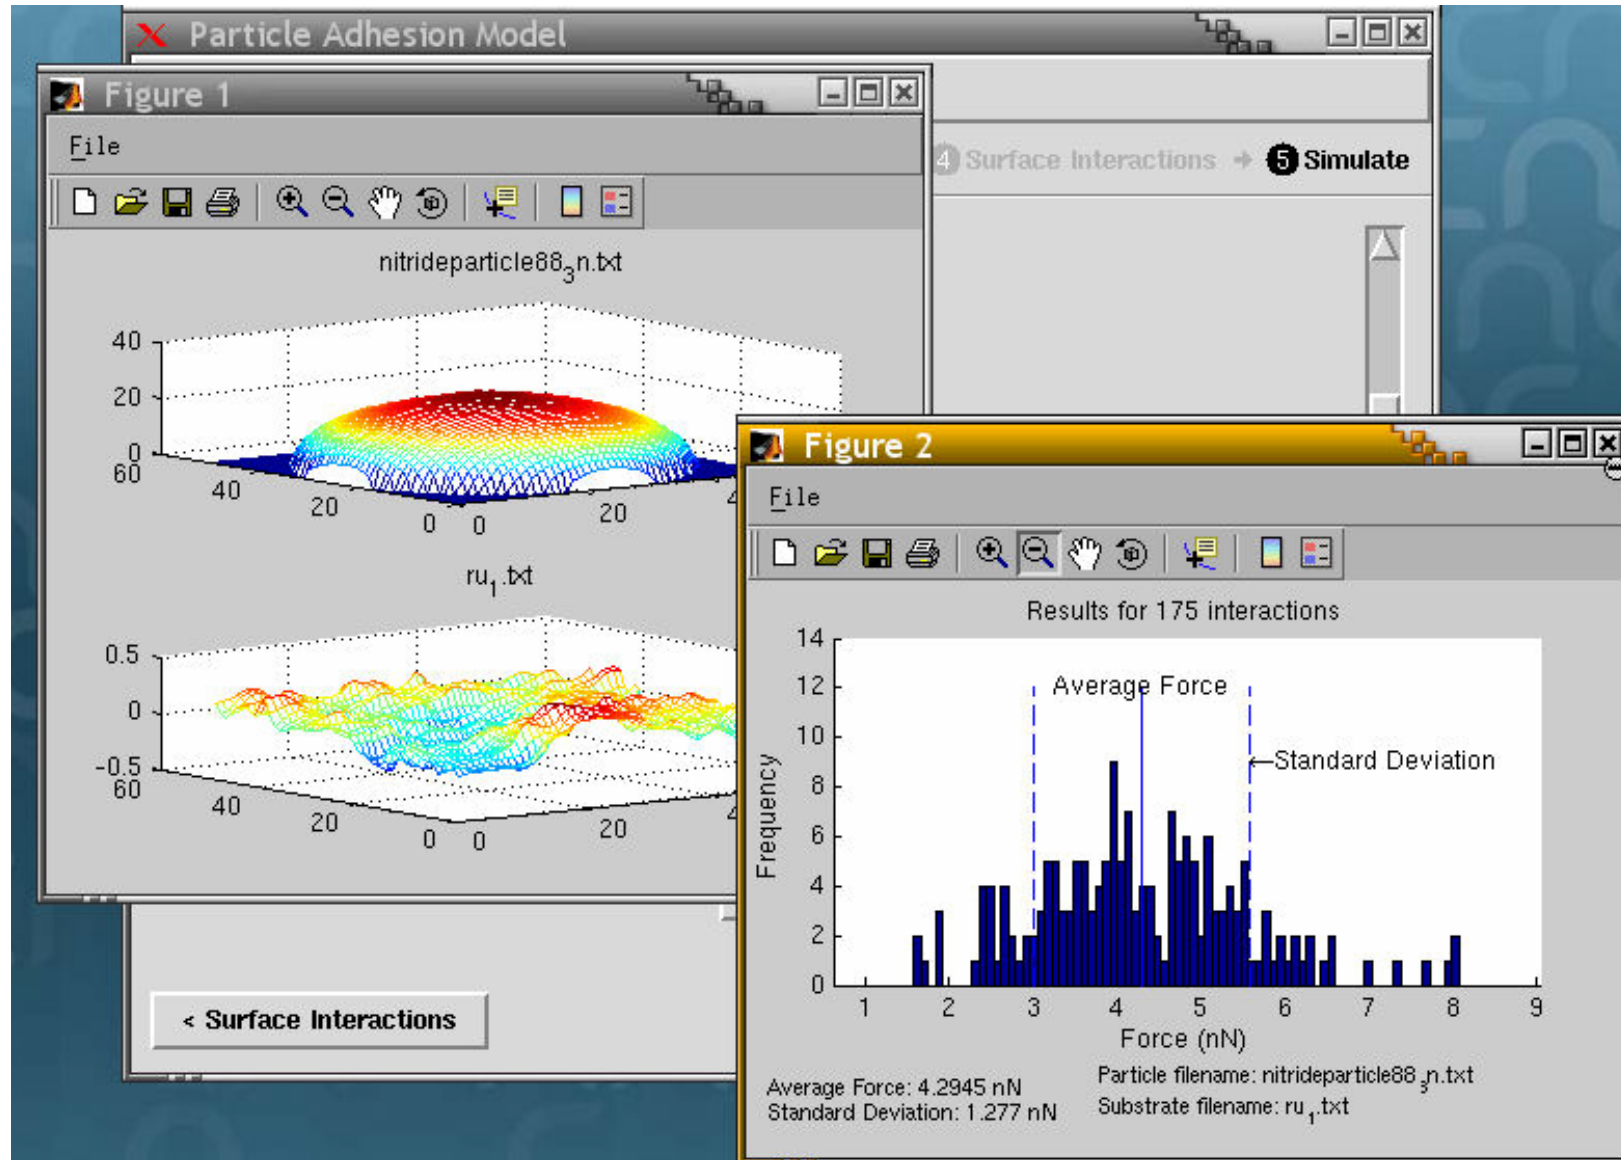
Particle Adhesion Model

Figure 1

File

nitrideparticle88$_3$n.txt

40
20
0
60
40
20
0
0
20

ru$_1$.txt

0.5
0
-0.5
60
40
20
0
0
20

4 Surface Interactions → 5 Simulate

< Surface Interactions

Figure 2

File

Results for 175 interactions

14
12
10
8
6
4
2
0

Frequency

Average Force

Standard Deviation

1 2 3 4 5 6 7 8 9

Force (nN)

Average Force: 4.2945 nN
Standard Deviation: 1.277 nN

Particle filename: nitrideparticle88$_3$n.txt
Substrate filename: ru$_1$.txt